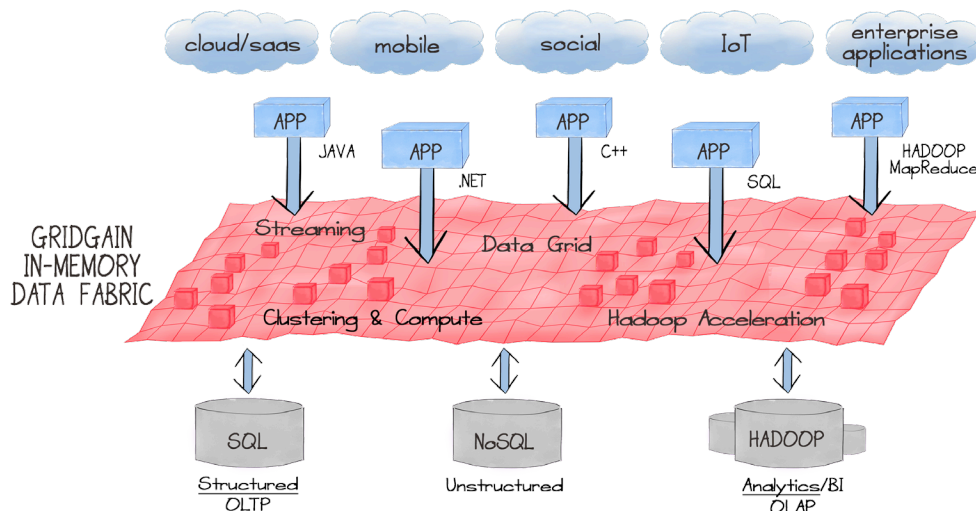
cloud/saas

mobile

social

IoT

enterprise applications

APP

JAVA

APP

.NET

APP

C++

APP

SQL

APP

HADOOP MapReduce

GRIDGAIN IN-MEMORY DATA FABRIC

Streaming

Data Grid

Clustering & Compute

Hadoop Acceleration

SQL

NoSQL

HADOOP

Structured OLTP

Unstructured

Analytics/BI OLAP